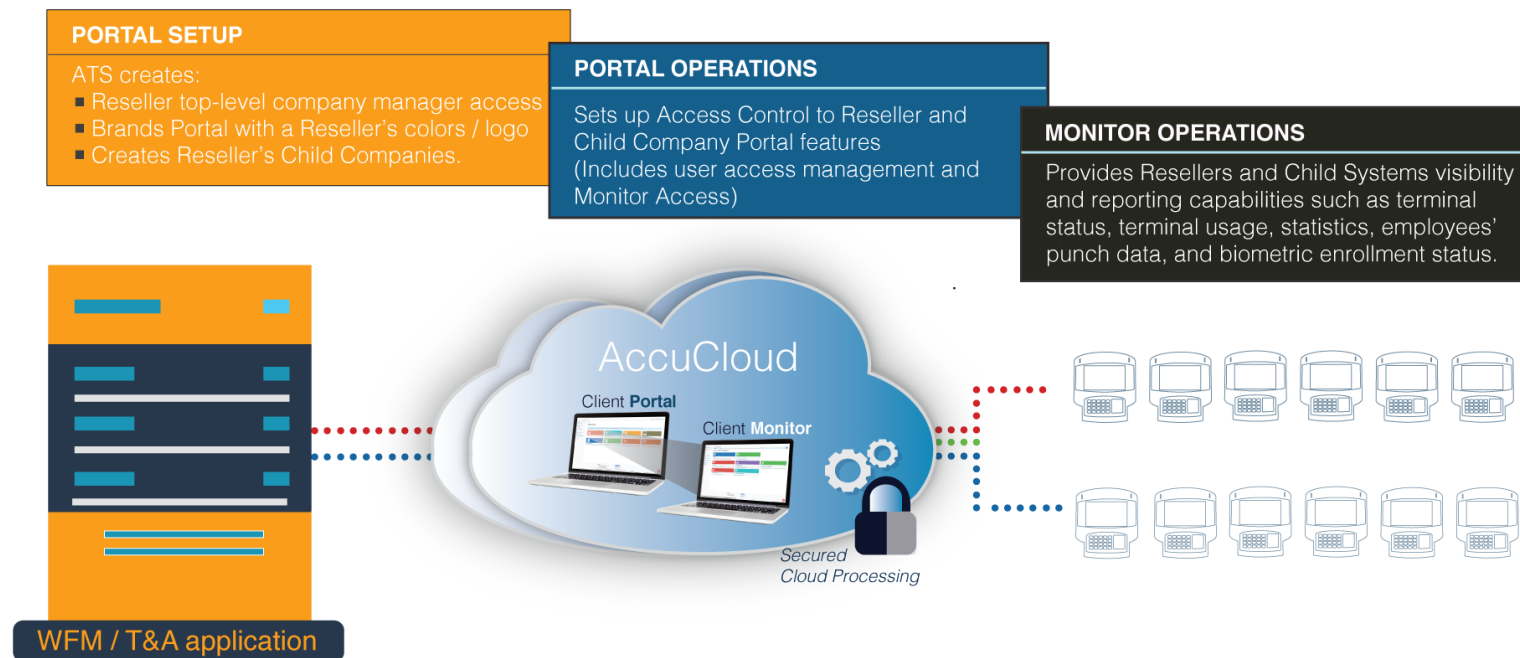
PORTAL SETUP

ATS creates:
■ Reseller top-level company manager access
■ Brands Portal with a Reseller's colors / logo
■ Creates Reseller's Child Companies.

PORTAL OPERATIONS

Sets up Access Control to Reseller and Child Company Portal features (Includes user access management and Monitor Access)

MONITOR OPERATIONS

Provides Resellers and Child Systems visibility and reporting capabilities such as terminal status, terminal usage, statistics, employees' punch data, and biometric enrollment status.

AccuCloud

Client Portal

Client Monitor

Secured Cloud Processing

WFM / T&A application